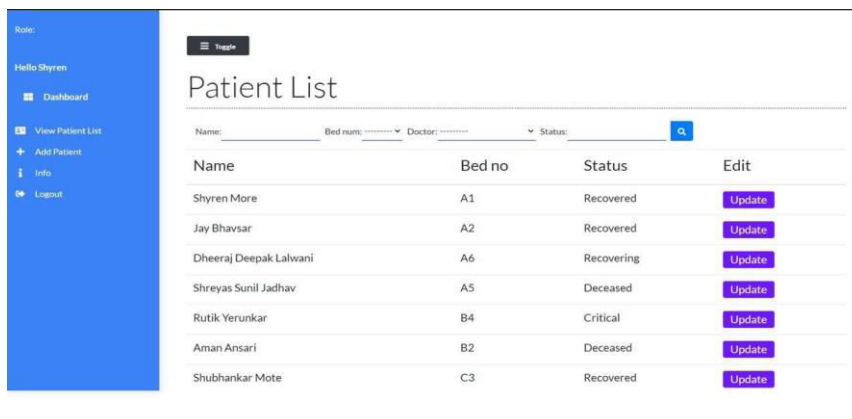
Role:

Hello Shyren

Dashboard

View Patient List

Add Patient

Info

Logout

Toggle

Patient List

Name: Bed num: --------- Doctor: --------- Status:

| Name | Bed no | Status | Edit |
|---|---|---|---|
| Shyren More | A1 | Recovered | Update |
| Jay Bhavsar | A2 | Recovered | Update |
| Dheeraj Deepak Lalwani | A6 | Recovering | Update |
| Shreyas Sunil Jadhav | A5 | Deceased | Update |
| Rutik Yerunkar | B4 | Critical | Update |
| Aman Ansari | B2 | Deceased | Update |
| Shubhankar Mote | C3 | Recovered | Update |